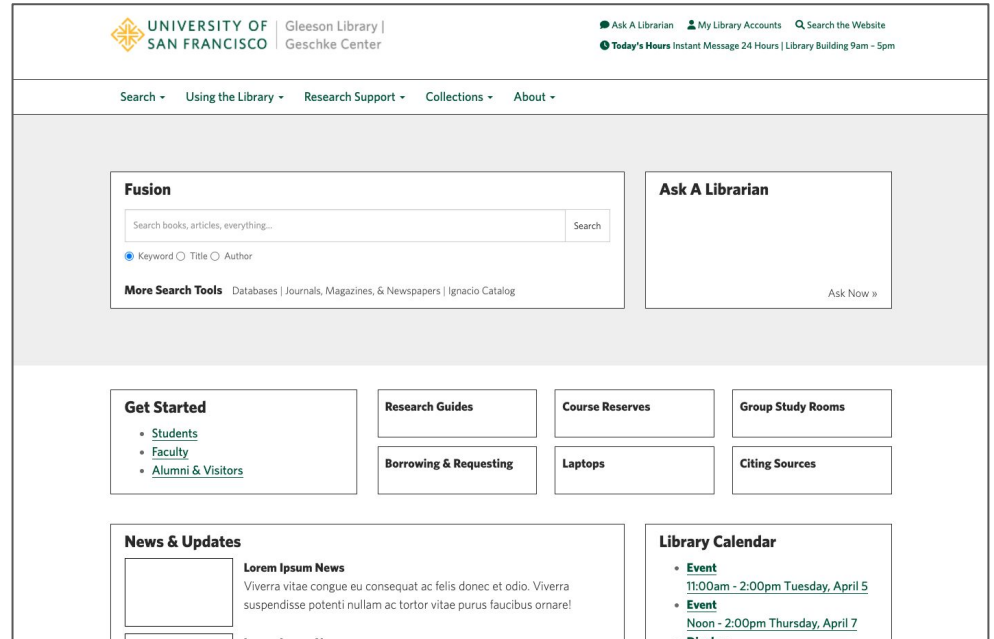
UNIVERSITY OF SAN FRANCISCO | Gleeson Library | Geschke Center

Ask A Librarian   My Library Accounts   Search the Website
Today's Hours Instant Message 24 Hours | Library Building 9am – 5pm

Search ▾   Using the Library ▾   Research Support ▾   Collections ▾   About ▾

Fusion

Search books, articles, everything...   Search

Keyword   Title   Author

More Search Tools  Databases | Journals, Magazines, & Newspapers | Ignacio Catalog

Ask A Librarian

Ask Now »

Get Started
• Students
• Faculty
• Alumni & Visitors

Research Guides

Course Reserves

Group Study Rooms

Borrowing & Requesting

Laptops

Citing Sources

News & Updates

Lorem Ipsum News
Viverra vitae congue eu consequat ac felis donec et odio. Viverra suspendisse potenti nullam ac tortor vitae purus faucibus ornare!

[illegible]

Library Calendar
• Event
11:00am - 2:00pm Tuesday, April 5
• Event
Noon - 2:00pm Thursday, April 7
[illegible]